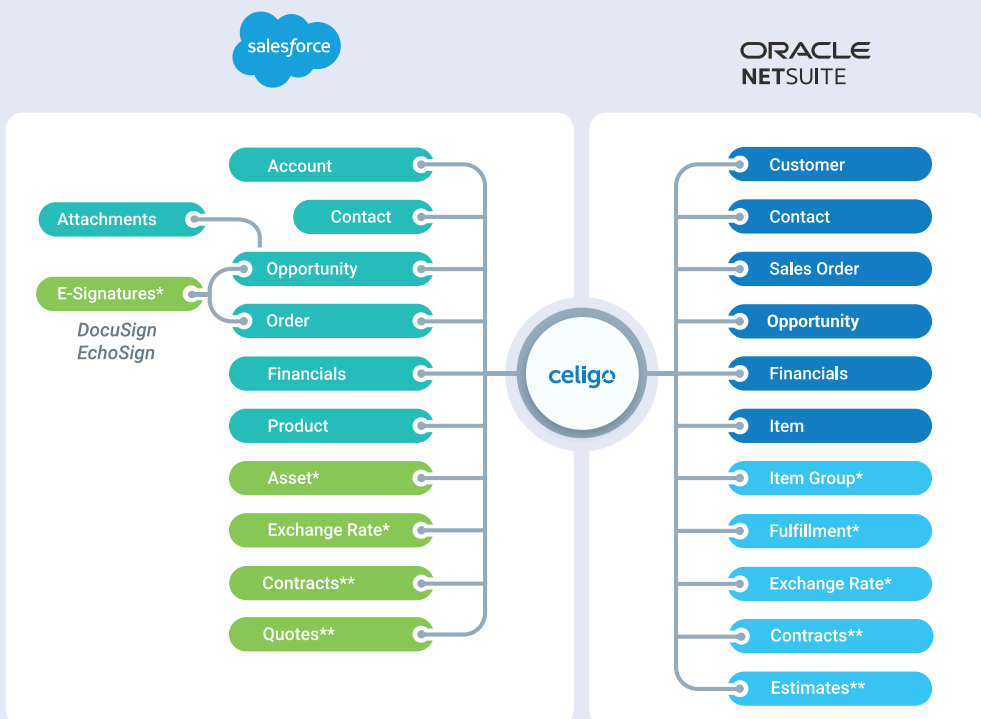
salesforce

ORACLE
NETSUITE

Account
Attachments
Contact
Opportunity
E-Signatures*
Order
DocuSign
EchoSign
Financials
Product
Asset*
Exchange Rate*
Contracts**
Quotes**

celigo

Customer
Contact
Sales Order
Opportunity
Financials
Item
Item Group*
Fulfillment*
Exchange Rate*
Contracts**
Estimates**